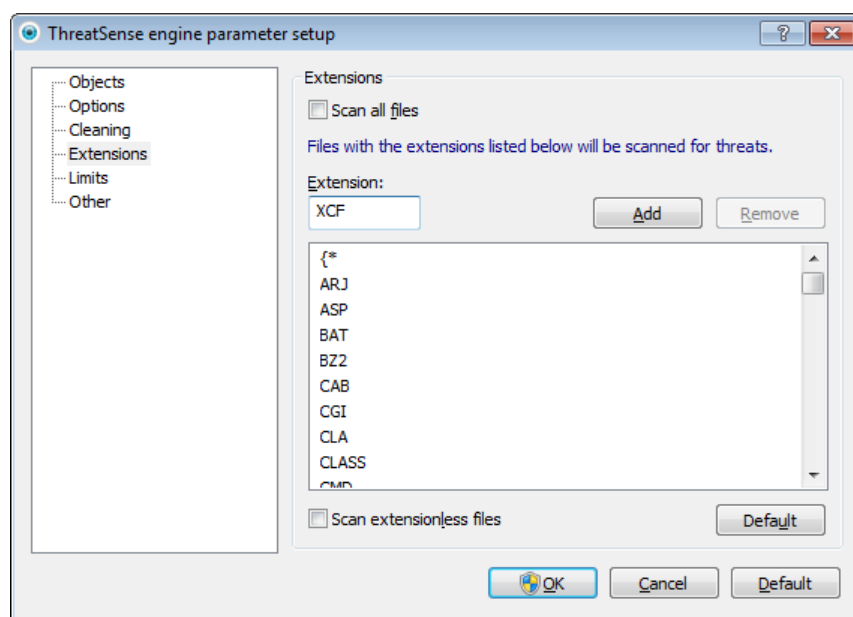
ThreatSense engine parameter setup

?

Objects
Options
Cleaning
Extensions
Limits
Other

Extensions

Scan all files

Files with the extensions listed below will be scanned for threats.

Extension:

XCF

Add

Remove

{*
ARJ
ASP
BAT
BZ2
CAB
CGI
CLA
CLASS
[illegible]

Scan extensionless files

Default

OK

Cancel

Default